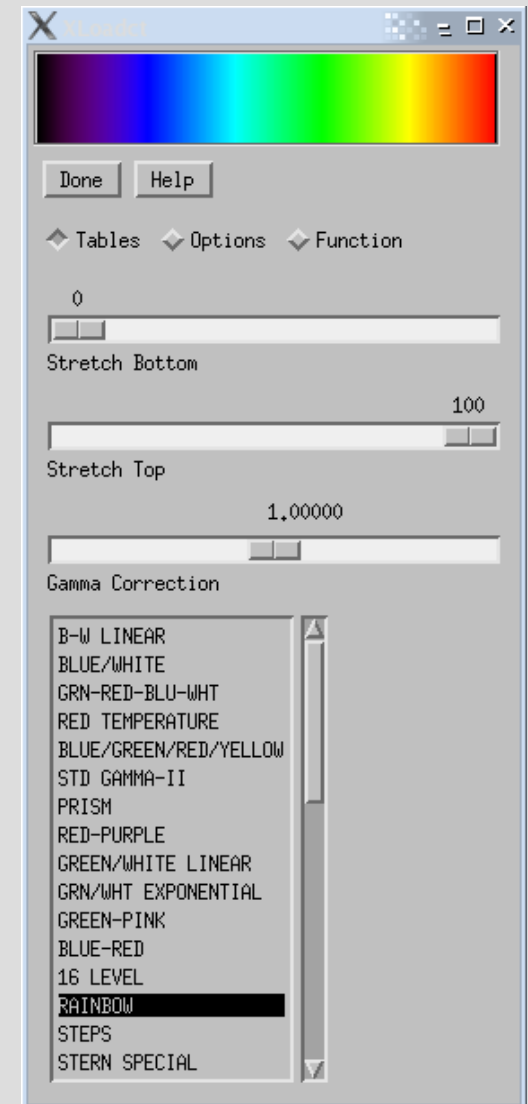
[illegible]

Done Help

Tables Options Function

0

Stretch Bottom

100

Stretch Top

1.00000

Gamma Correction

B-W LINEAR
BLUE/WHITE
GRN-RED-BLU-WHT
RED TEMPERATURE
BLUE/GREEN/RED/YELLOW
STD GAMMA-II
PRISM
RED-PURPLE
GREEN/WHITE LINEAR
GRN/WHT EXPONENTIAL
GREEN-PINK
BLUE-RED
16 LEVEL
RAINBOW
STEPS
STERN SPECIAL